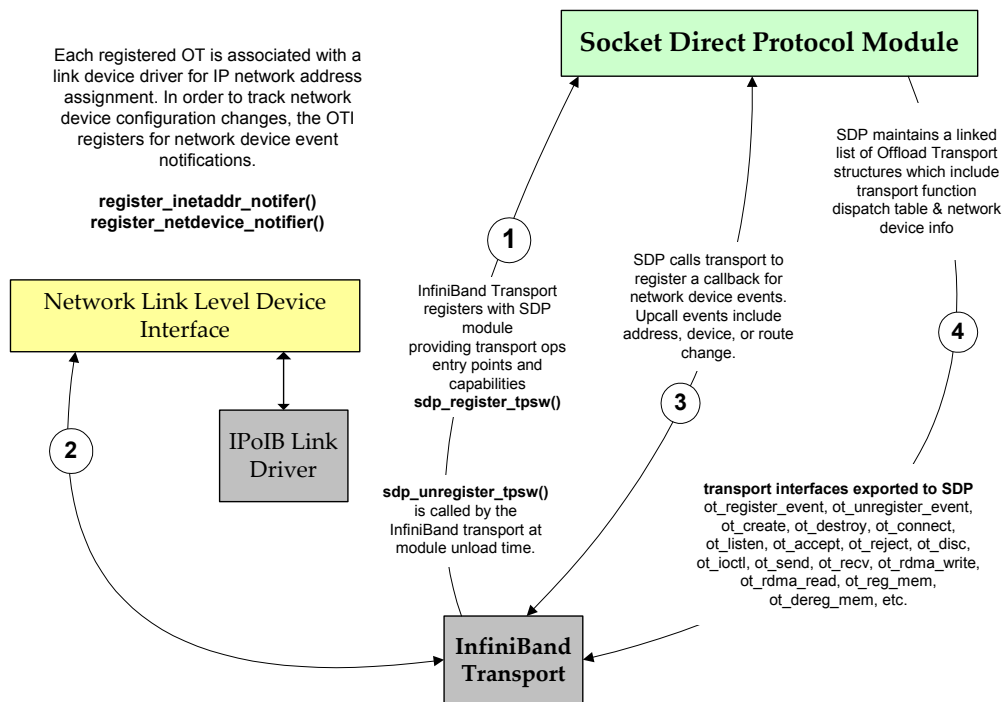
Socket Direct Protocol Module

Each registered OT is associated with a link device driver for IP network address assignment. In order to track network device configuration changes, the OTI registers for network device event notifications.

**register_inetaddr_notifer()**
**register_netdevice_notifier()**

SDP maintains a linked list of Offload Transport structures which include transport function dispatch table & network device info

1

InfiniBand Transport registers with SDP module providing transport ops entry points and capabilities
**sdp_register_tpsw()**

SDP calls transport to register a callback for network device events. Upcall events include address, device, or route change.

4

Network Link Level Device Interface

3

2

IPoIB Link Driver

**sdp_unregister_tpsw()** is called by the InfiniBand transport at module unload time.

**transport interfaces exported to SDP**
ot_register_event, ot_unregister_event, ot_create, ot_destroy, ot_connect, ot_listen, ot_accept, ot_reject, ot_disc, ot_ioctl, ot_send, ot_recv, ot_rdma_write, ot_rdma_read, ot_reg_mem, ot_dereg_mem, etc.

InfiniBand Transport